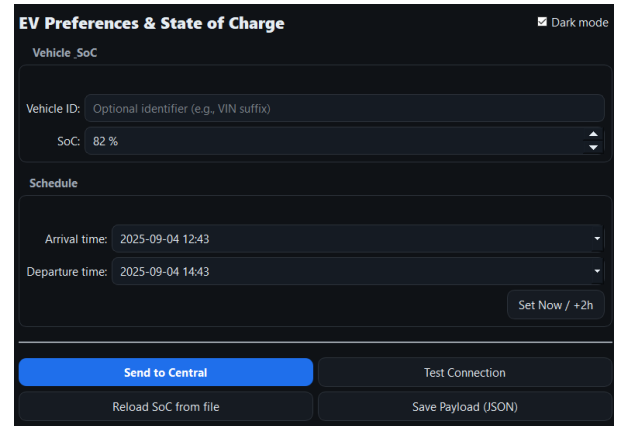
EV Preferences & State of Charge

Dark mode

Vehicle _SoC

Vehicle ID: Optional identifier (e.g., VIN suffix)

SoC: 82 %

Schedule

Arrival time: 2025-09-04 12:43

Departure time: 2025-09-04 14:43

Set Now / +2h

Send to Central

Test Connection

Reload SoC from file

Save Payload (JSON)